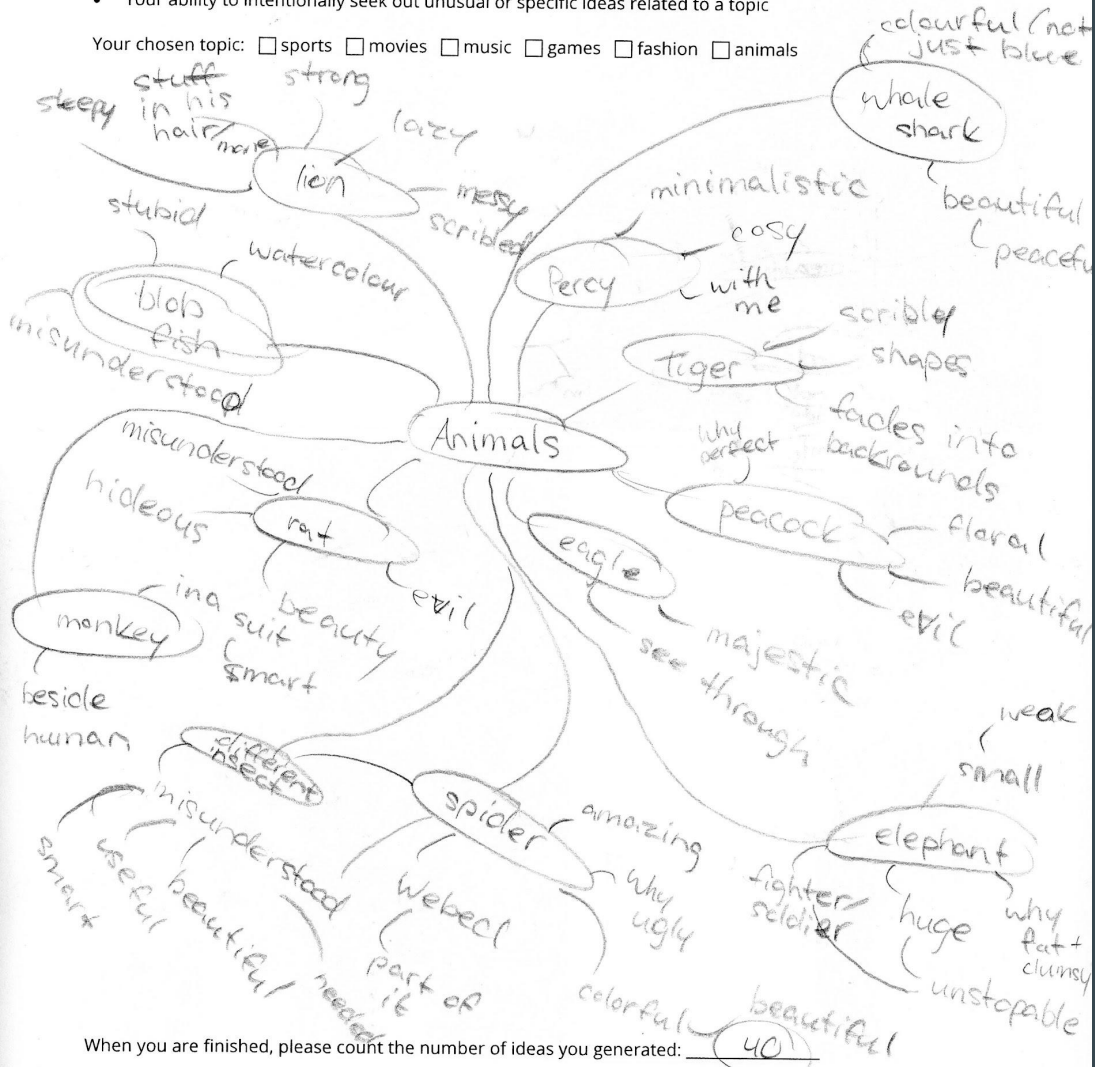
• Your ability to intentionally seek out unusual or specific ideas related to a topic

Your chosen topic: ☐ sports ☐ movies ☐ music ☐ games ☐ fashion ☐ animals

Animals

lion
stuff in his hair/mane
strong
sleepy
lazy
messy
scribled

blob fish
stupid
watercolour
misunderstood

Percy
minimalistic
cosy
with me

whale shark
colourful (not just blue
beautiful
peaceful

Tiger
scribley
shapes
fades into backrounds

peacock
why perfect
floral
beautiful
evil

eagle
majestic
see through

rat
misunderstood
hideous
evil
beauty

monkey
in a suit
smart
beside human

different insect
misunderstood
smart
useful
beautiful
needed

spider
amazing
why ugly
webed
part of it
colorful
beautiful

elephant
weak
small
fighter/soldier
huge
why fat + clumsy
unstopable

When you are finished, please count the number of ideas you generated: 40